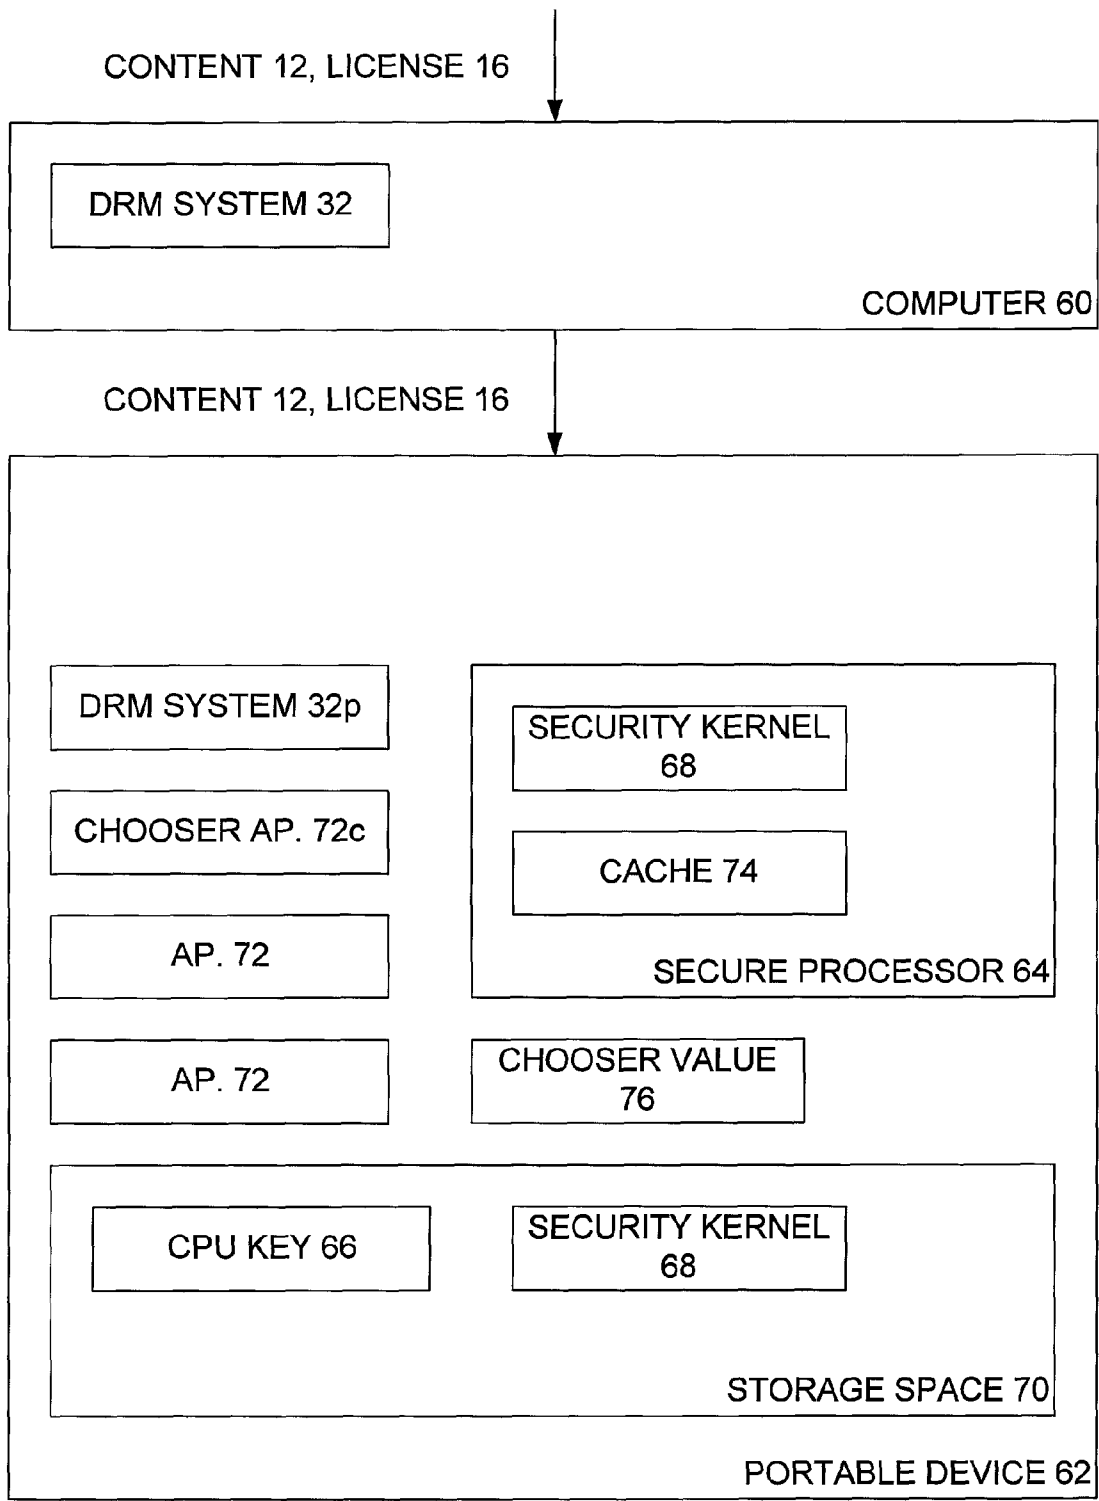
CONTENT 12, LICENSE 16

DRM SYSTEM 32

COMPUTER 60

CONTENT 12, LICENSE 16

DRM SYSTEM 32p

SECURITY KERNEL 68

CHOOSER AP. 72c

CACHE 74

AP. 72

SECURE PROCESSOR 64

AP. 72

CHOOSER VALUE 76

CPU KEY 66

SECURITY KERNEL 68

STORAGE SPACE 70

PORTABLE DEVICE 62